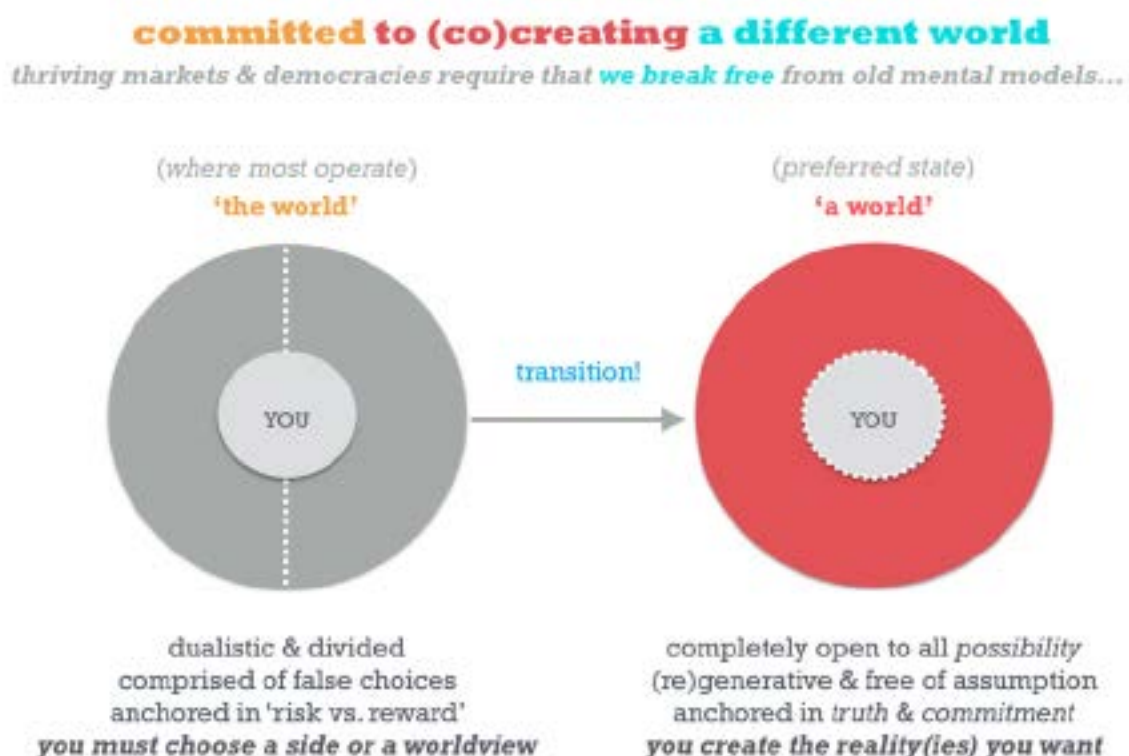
committed to (co)creating a different world

thriving markets & democracies require that we break free from old mental models...

(where most operate)
'the world'

YOU

transition!

(preferred state)
'a world'

YOU

dualistic & divided
comprised of false choices
anchored in 'risk vs. reward'
you must choose a side or a worldview

completely open to all possibility
(re)generative & free of assumption
anchored in truth & commitment
you create the reality(ies) you want